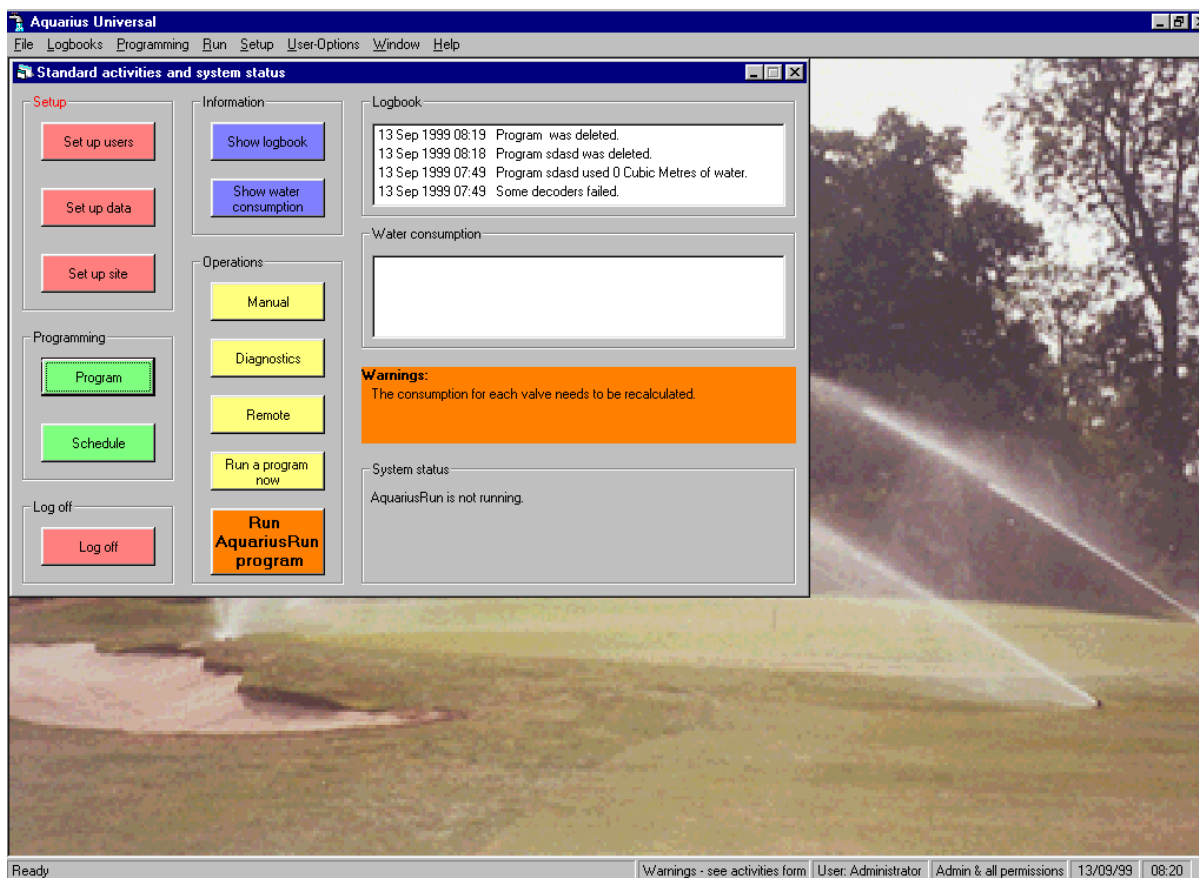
Aquarius Universal

File Logbooks Programming Run Setup User-Options Window Help

Standard activities and system status

Setup

Set up users

Set up data

Set up site

Programming

Program

Schedule

Log off

Log off

Information

Show logbook

Show water consumption

Operations

Manual

Diagnostics

Remote

Run a program now

Run AquariusRun program

Logbook

13 Sep 1999 08:19 Program was deleted.
13 Sep 1999 08:18 Program sdasd was deleted.
13 Sep 1999 07:49 Program sdasd used 0 Cubic Metres of water.
13 Sep 1999 07:49 Some decoders failed.

Water consumption

Warnings:
The consumption for each valve needs to be recalculated.

System status

AquariusRun is not running.

Ready | Warnings - see activities form | User: Administrator | Admin & all permissions | 13/09/99 | 08:20